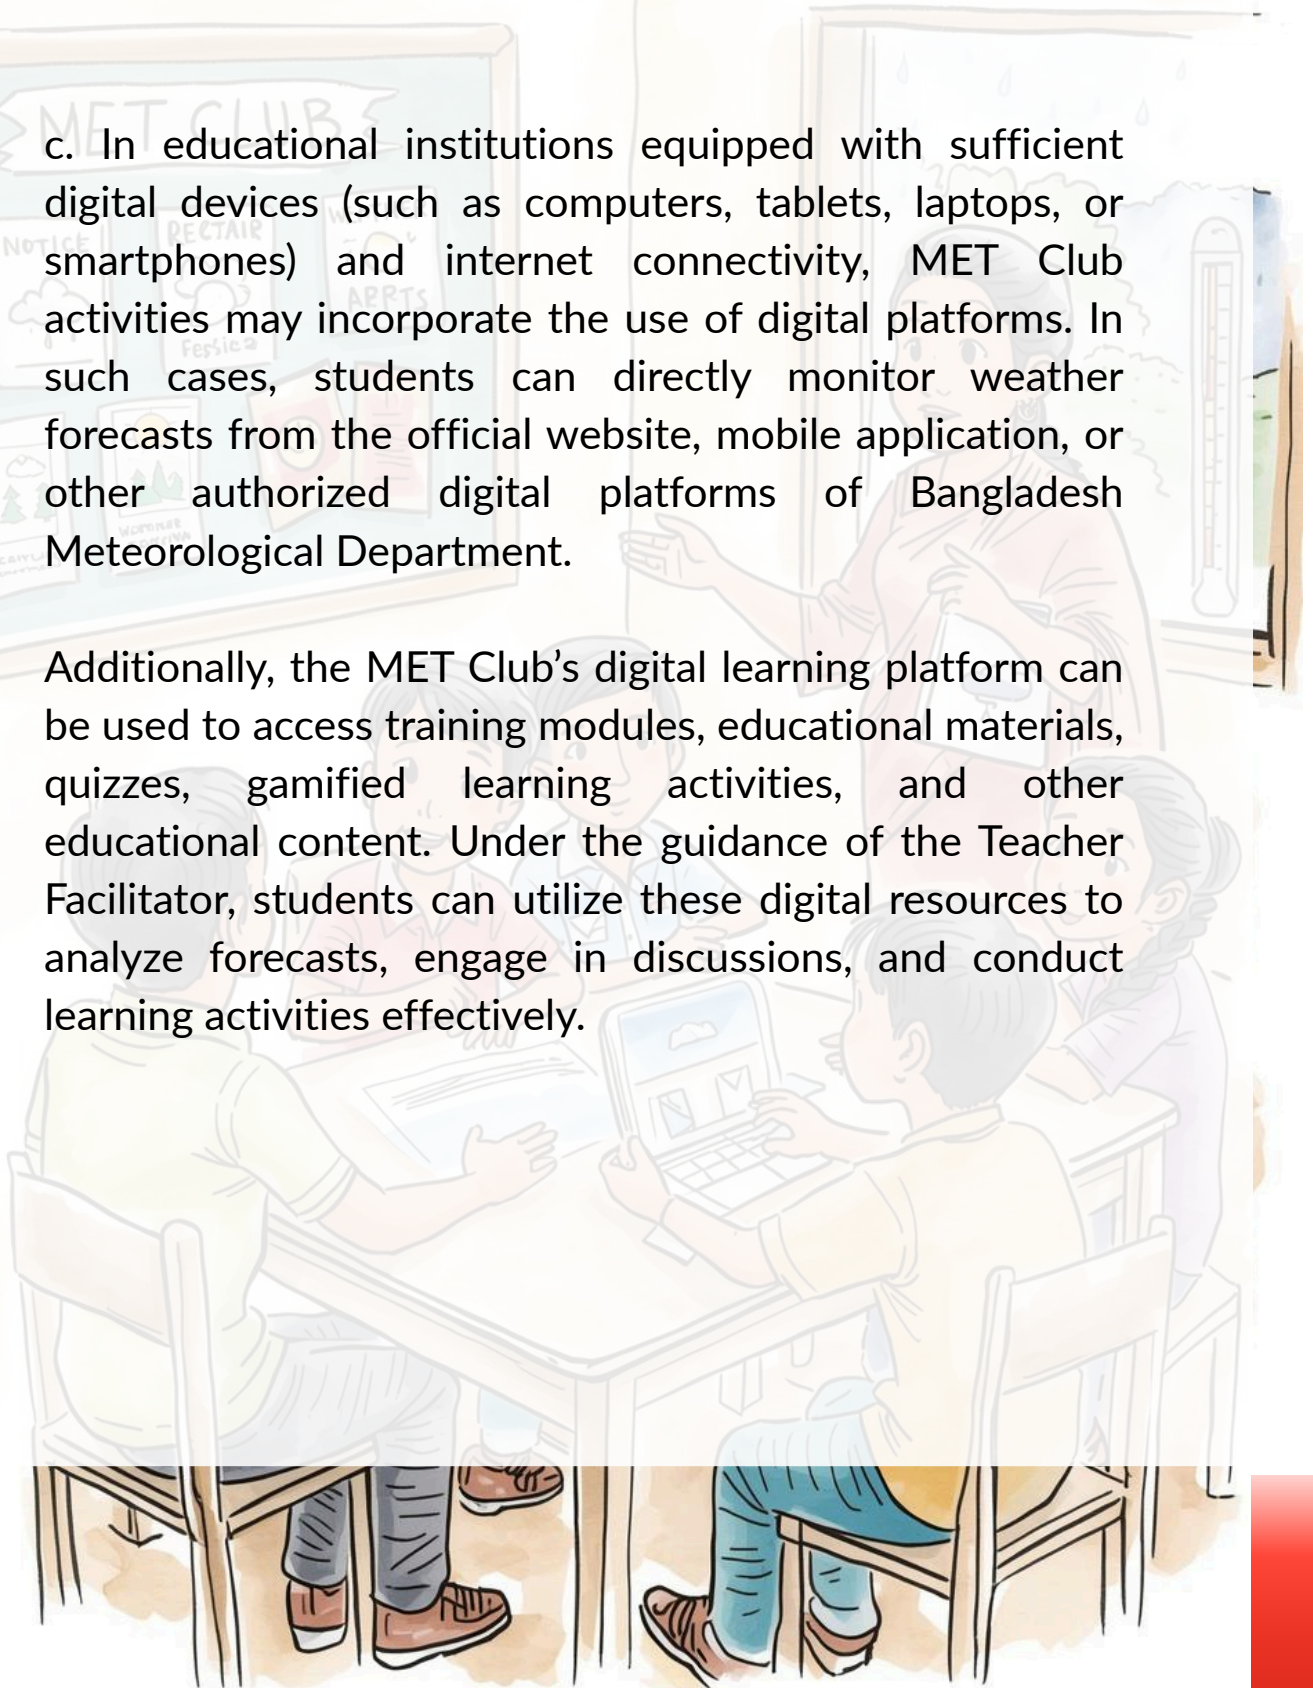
c. In educational institutions equipped with sufficient digital devices (such as computers, tablets, laptops, or smartphones) and internet connectivity, MET Club activities may incorporate the use of digital platforms. In such cases, students can directly monitor weather forecasts from the official website, mobile application, or other authorized digital platforms of Bangladesh Meteorological Department.

Additionally, the MET Club’s digital learning platform can be used to access training modules, educational materials, quizzes, gamified learning activities, and other educational content. Under the guidance of the Teacher Facilitator, students can utilize these digital resources to analyze forecasts, engage in discussions, and conduct learning activities effectively.